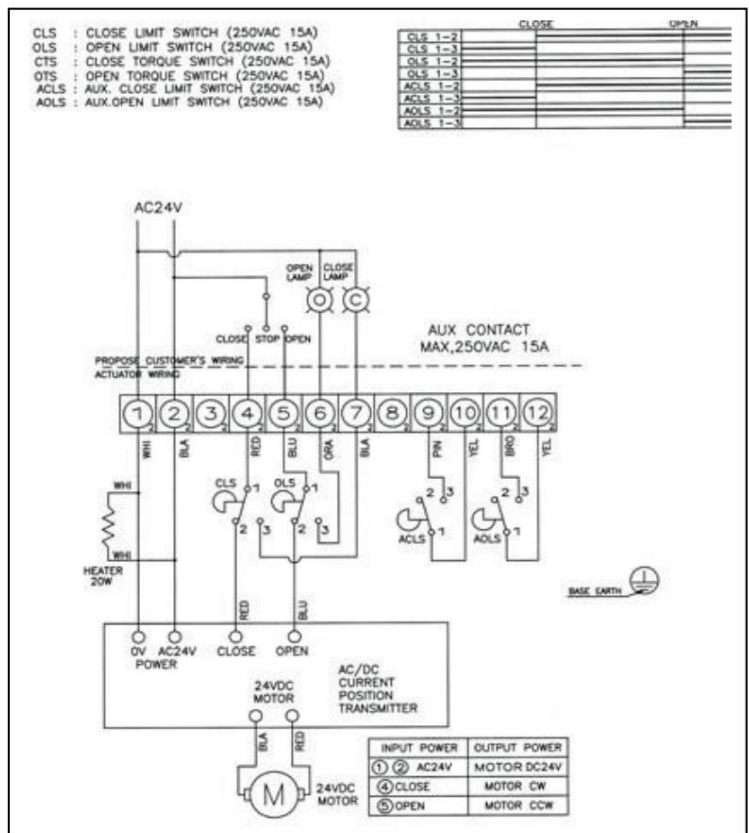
CLS : CLOSE LIMIT SWITCH (250VAC 15A)
OLS : OPEN LIMIT SWITCH (250VAC 15A)
CTS : CLOSE TORQUE SWITCH (250VAC 15A)
OTS : OPEN TORQUE SWITCH (250VAC 15A)
ACLS : AUX. CLOSE LIMIT SWITCH (250VAC 15A)
AOLS : AUX.OPEN LIMIT SWITCH (250VAC 15A)

| | CLOSE | | OPEN |
|---|---|---|---|
| CLS 1-2 | | | |
| CLS 1-3 | | | |
| OLS 1-2 | | | |
| OLS 1-3 | | | |
| ACLS 1-2 | | | |
| ACLS 1-3 | | | |
| AOLS 1-2 | | | |
| AOLS 1-3 | | | |

AC24V

OPEN LAMP
CLOSE LAMP
O C

CLOSE STOP OPEN

AUX CONTACT
MAX,250VAC 15A

PROPOSE CUSTOMER'S WIRING
ACTUATOR WIRING

1 2 3 4 5 6 7 8 9 10 11 12

WHI BLA RED BLU ORA BLA PIN YEL BRO YEL

CLS 1 2 3
OLS 1 2 3
2 3 ACLS 1
2 3 AOLS 1

WHI
WHI
HEATER 20W

BASE EARTH

RED BLU

0V AC24V POWER CLOSE OPEN

AC/DC
CURRENT
POSITION
TRANSMITTER

24VDC MOTOR

BLA RED

M 24VDC MOTOR

| INPUT POWER | OUTPUT POWER |
|---|---|
| ① ② AC24V | MOTOR DC24V |
| ④CLOSE | MOTOR CW |
| ⑤OPEN | MOTOR CCW |